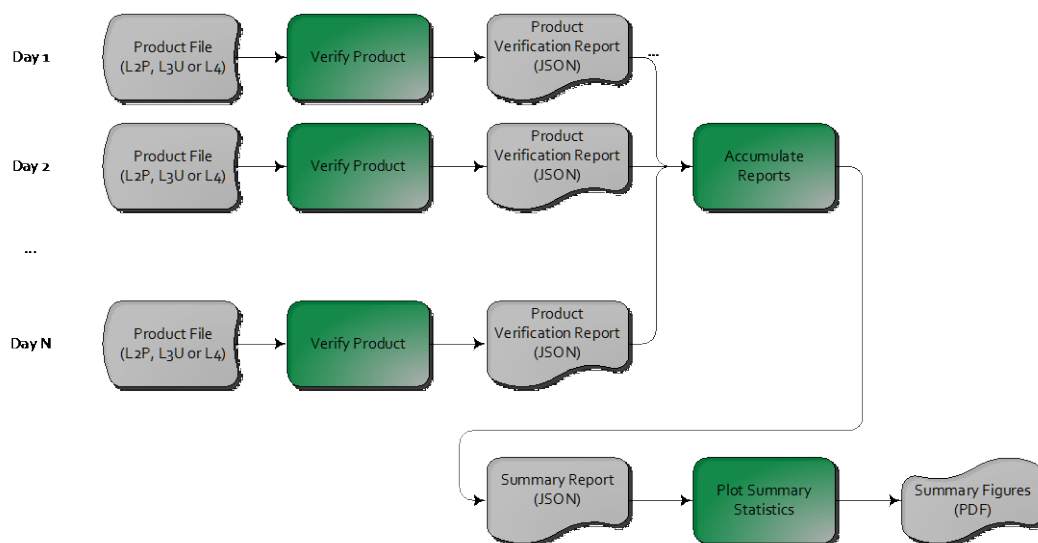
Day 1

Product File (L2P, L3U or L4)

Verify Product

Product Verification Report (JSON)

...

Day 2

Product File (L2P, L3U or L4)

Verify Product

Product Verification Report (JSON)

Accumulate Reports

...

Day N

Product File (L2P, L3U or L4)

Verify Product

Product Verification Report (JSON)

Summary Report (JSON)

Plot Summary Statistics

Summary Figures (PDF)